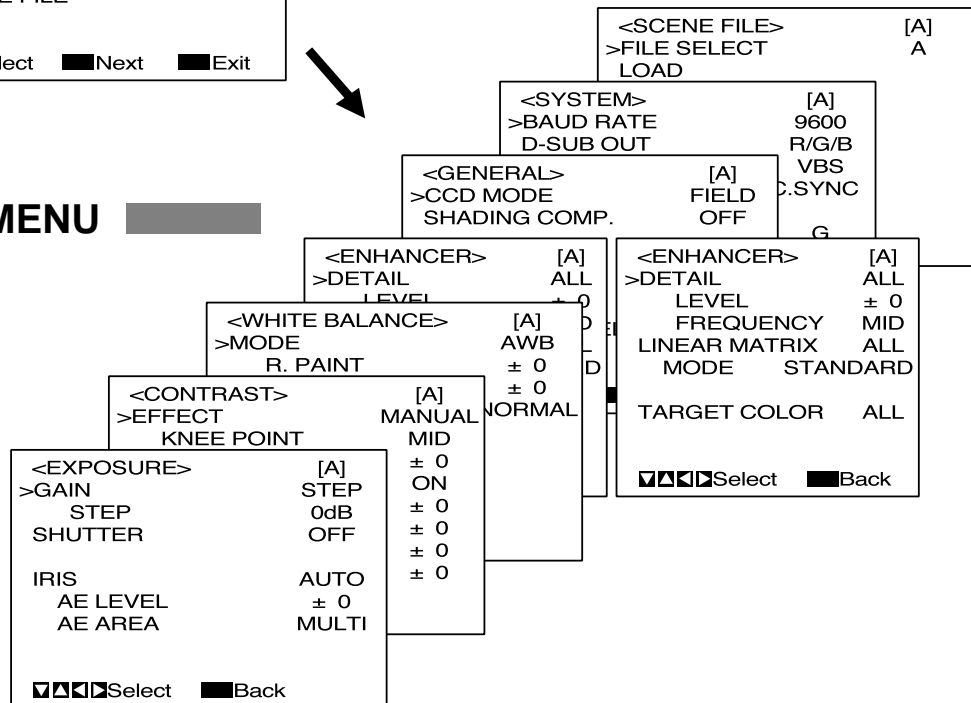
E FILE

lect Next Exit

MENU

<SCENE FILE> [A]
>FILE SELECT A
LOAD

<SYSTEM> [A]
>BAUD RATE 9600
D-SUB OUT R/G/B
VBS
C.SYNC
G

<GENERAL> [A]
>CCD MODE FIELD
SHADING COMP. OFF

<ENHANCER> [A]
>DETAIL ALL
LEVEL ± 0

<WHITE BALANCE> [A]
>MODE AWB
R. PAINT ± 0
± 0
NORMAL

<CONTRAST> [A]
>EFFECT MANUAL
KNEE POINT MID
± 0
ON
± 0
± 0
± 0
± 0

<EXPOSURE> [A]
>GAIN STEP
STEP 0dB
SHUTTER OFF

IRIS AUTO
AE LEVEL ± 0
AE AREA MULTI

Select Back

<ENHANCER> [A]
>DETAIL ALL
LEVEL ± 0
FREQUENCY MID
LINEAR MATRIX ALL
MODE STANDARD

TARGET COLOR ALL

Select Back